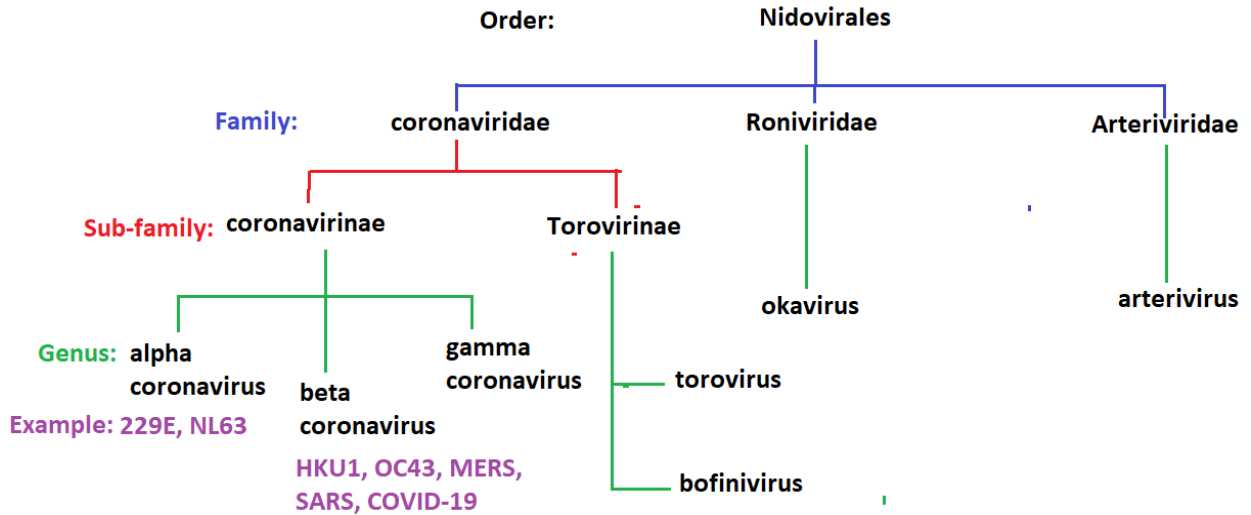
Order: Nidovirales

Family: coronaviridae Roniviridae Arteriviridae

Sub-family: coronavirinae Torovirinae

okavirus arterivirus

Genus: alpha coronavirus

Example: 229E, NL63

beta coronavirus

HKU1, OC43, MERS, SARS, COVID-19

gamma coronavirus

torovirus

bofinivirus